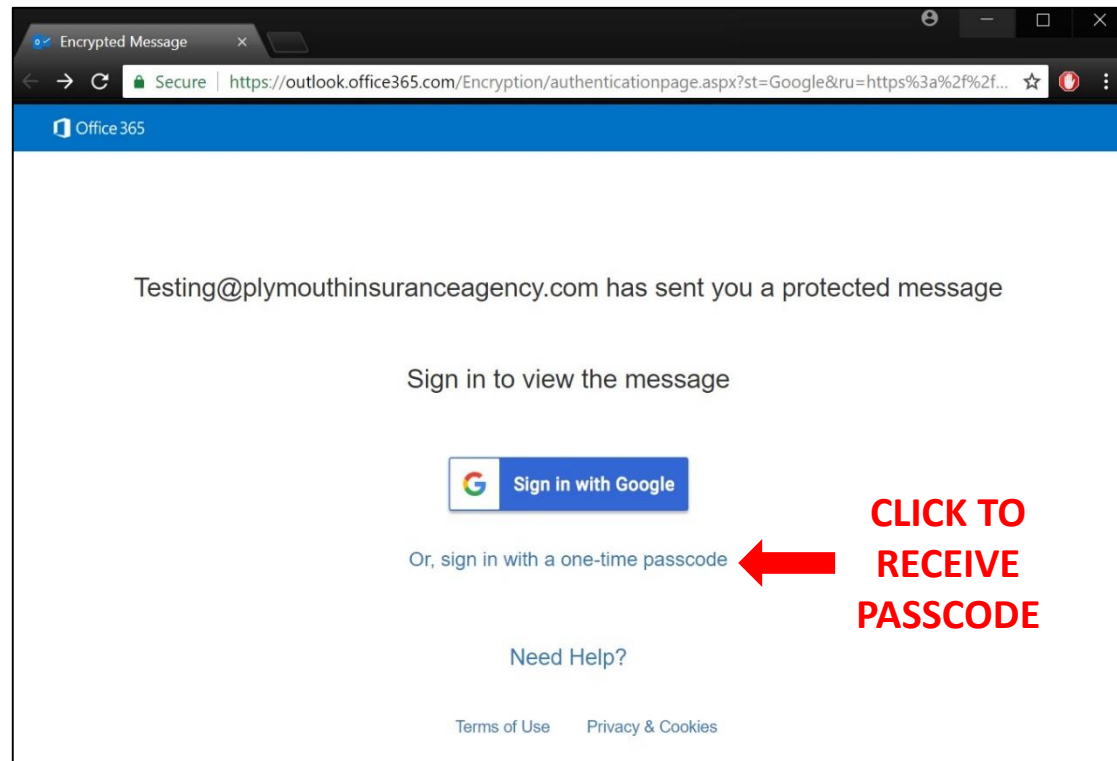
Encrypted Message ×

Secure | https://outlook.office365.com/Encryption/authenticationpage.aspx?st=Google&ru=https%3a%2f%2f...

Office 365

Testing@plymouthinsuranceagency.com has sent you a protected message

Sign in to view the message

G Sign in with Google

Or, sign in with a one-time passcode

CLICK TO RECEIVE PASSCODE

Need Help?

Terms of Use Privacy & Cookies